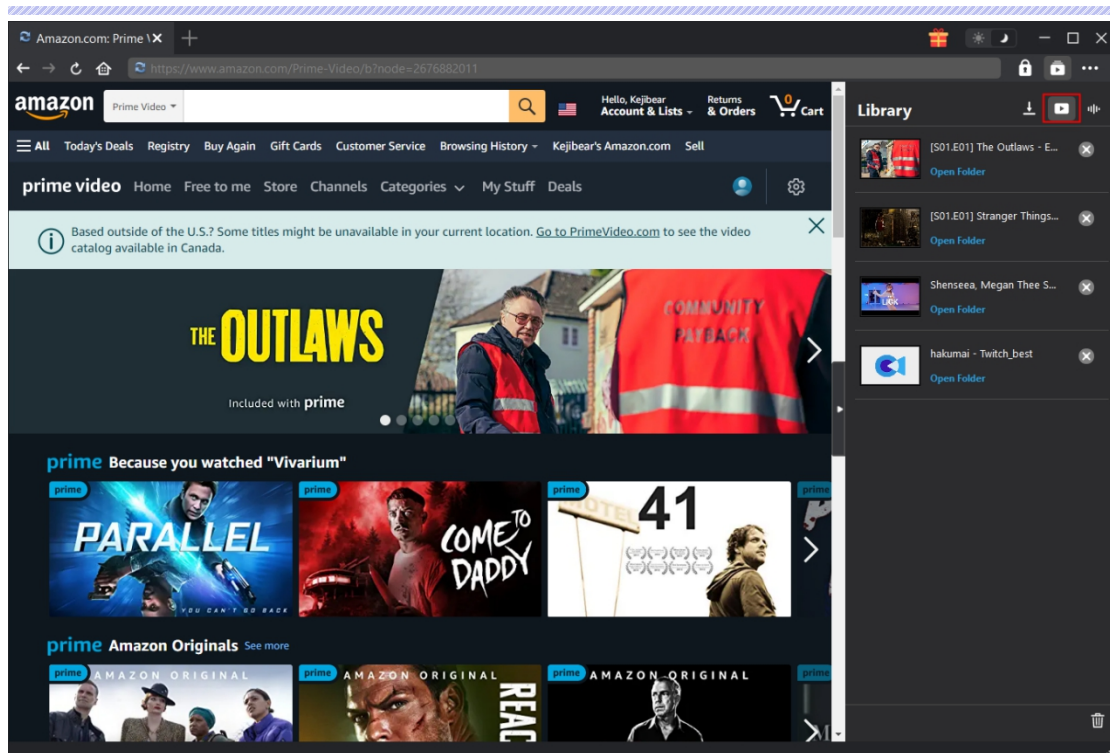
Amazon.com: Prime V

https://www.amazon.com/Prime-Video/b?node=2676882011

amazon Prime Video

Hello, Kejibear Account & Lists

Returns & Orders

0 Cart

All Today's Deals Registry Buy Again Gift Cards Customer Service Browsing History Kejibear's Amazon.com Sell

prime video Home Free to me Store Channels Categories My Stuff Deals

Based outside of the U.S.? Some titles might be unavailable in your current location. Go to PrimeVideo.com to see the video catalog available in Canada.

THE OUTLAWS

COMMUNITY PAYBACK

Included with prime

prime Because you watched "Vivarium"

prime PARALLEL YOU CAN'T GO BACK

prime COME TO DADDY

prime MOTEL 41

prime Amazon Originals See more

prime AMAZON ORIGINAL

prime AMAZON ORIGINAL REAC

prime AMAZON ORIGINAL

Library

[S01.E01] The Outlaws - E...
Open Folder

[S01.E01] Stranger Things...
Open Folder

Shenseea, Megan Thee S...
Open Folder

hakumai - Twitch_best
Open Folder